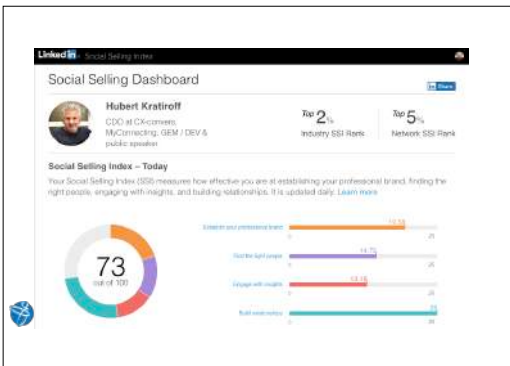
LinkedIn Social Selling Index

Social Selling Dashboard

in Share

Hubert Kratiroff

CDO at CX-convers MyConnecting, GEM / DEV & public speaker

Top 2%
Industry SSI Rank

Top 5%
Network SSI Rank

Social Selling Index – Today

Your Social Selling Index (SSI) measures how effective you are at establishing your professional brand, finding the right people, engaging with insights, and building relationships. It is updated daily. Learn more

73
out of 100

Establish your professional brand
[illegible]
0 25

Find the right people
14.75
0 25

Engage with insights
13.15
0 25

Build relationships
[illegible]
0 25